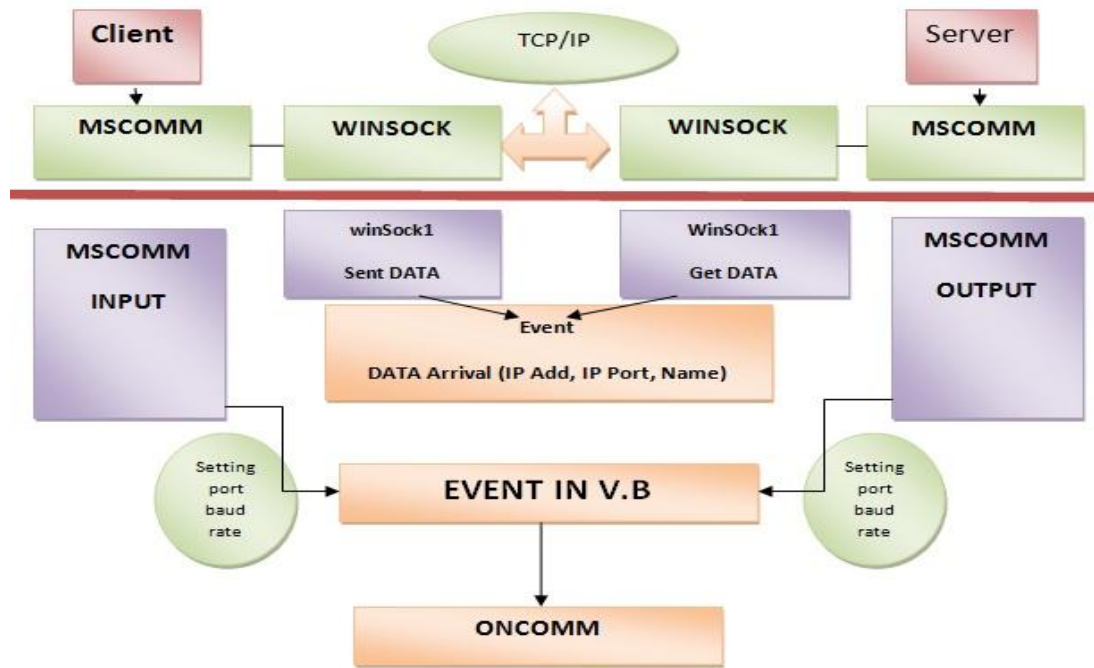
Client

TCP/IP

Server

MSCOMM

WINSOCK

WINSOCK

MSCOMM

winSock1
Sent DATA

WinSOck1
Get DATA

MSCOMM
INPUT

MSCOMM
OUTPUT

Event
DATA Arrival (IP Add, IP Port, Name)

Setting port baud rate

EVENT IN V.B

Setting port baud rate

ONCOMM